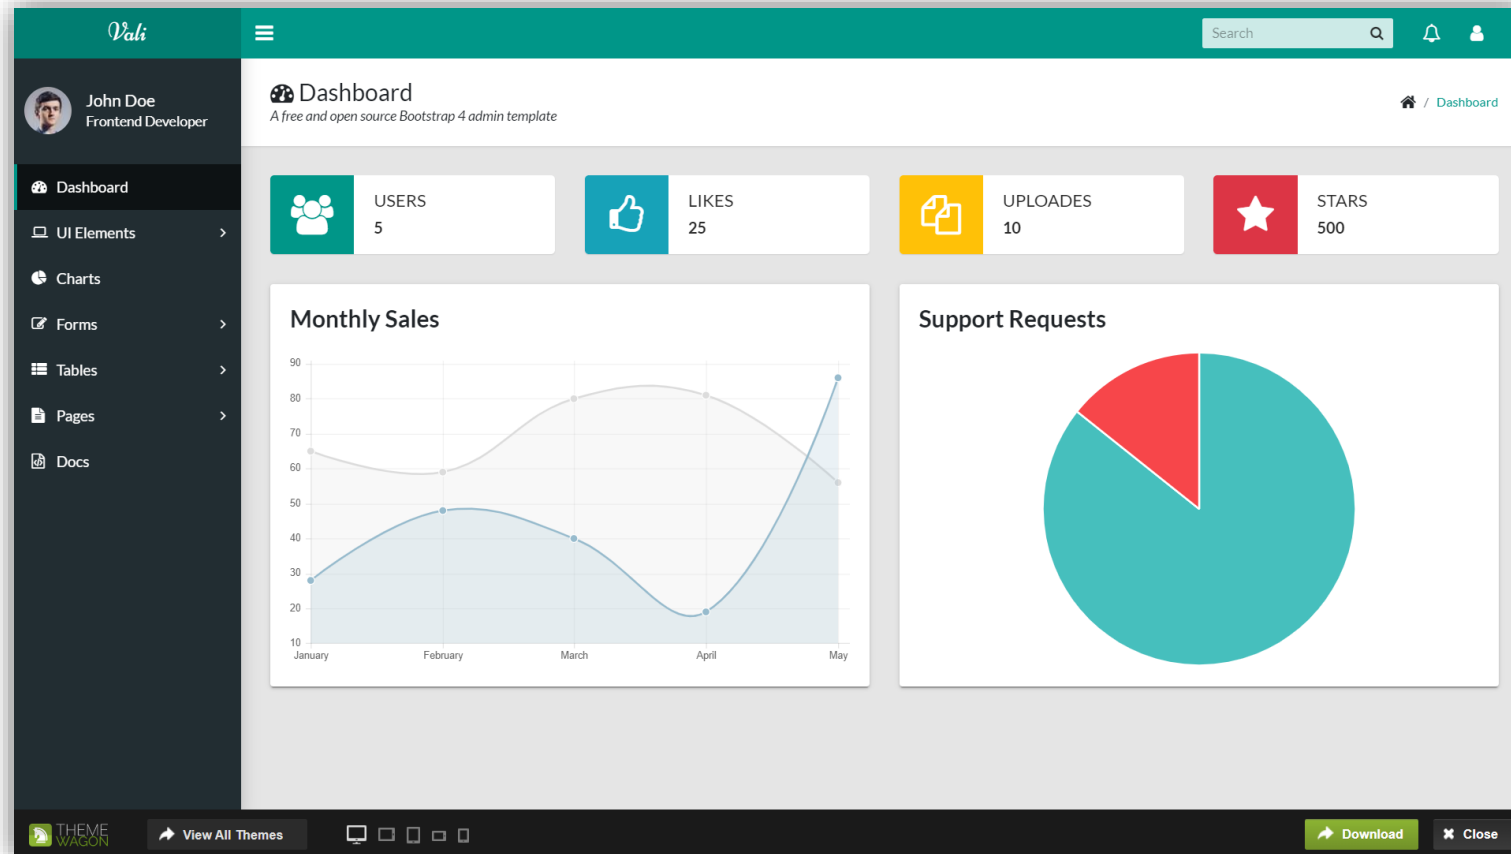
Vali

Search

John Doe
Frontend Developer

Dashboard
UI Elements
Charts
Forms
Tables
Pages
Docs

Dashboard
A free and open source Bootstrap 4 admin template

/ Dashboard

USERS
5

LIKES
25

UPLOADES
10

STARS
500

Monthly Sales

90
80
70
60
50
40
30
20
10
January February March April May

Support Requests

THEME WAGON
View All Themes
Download
Close